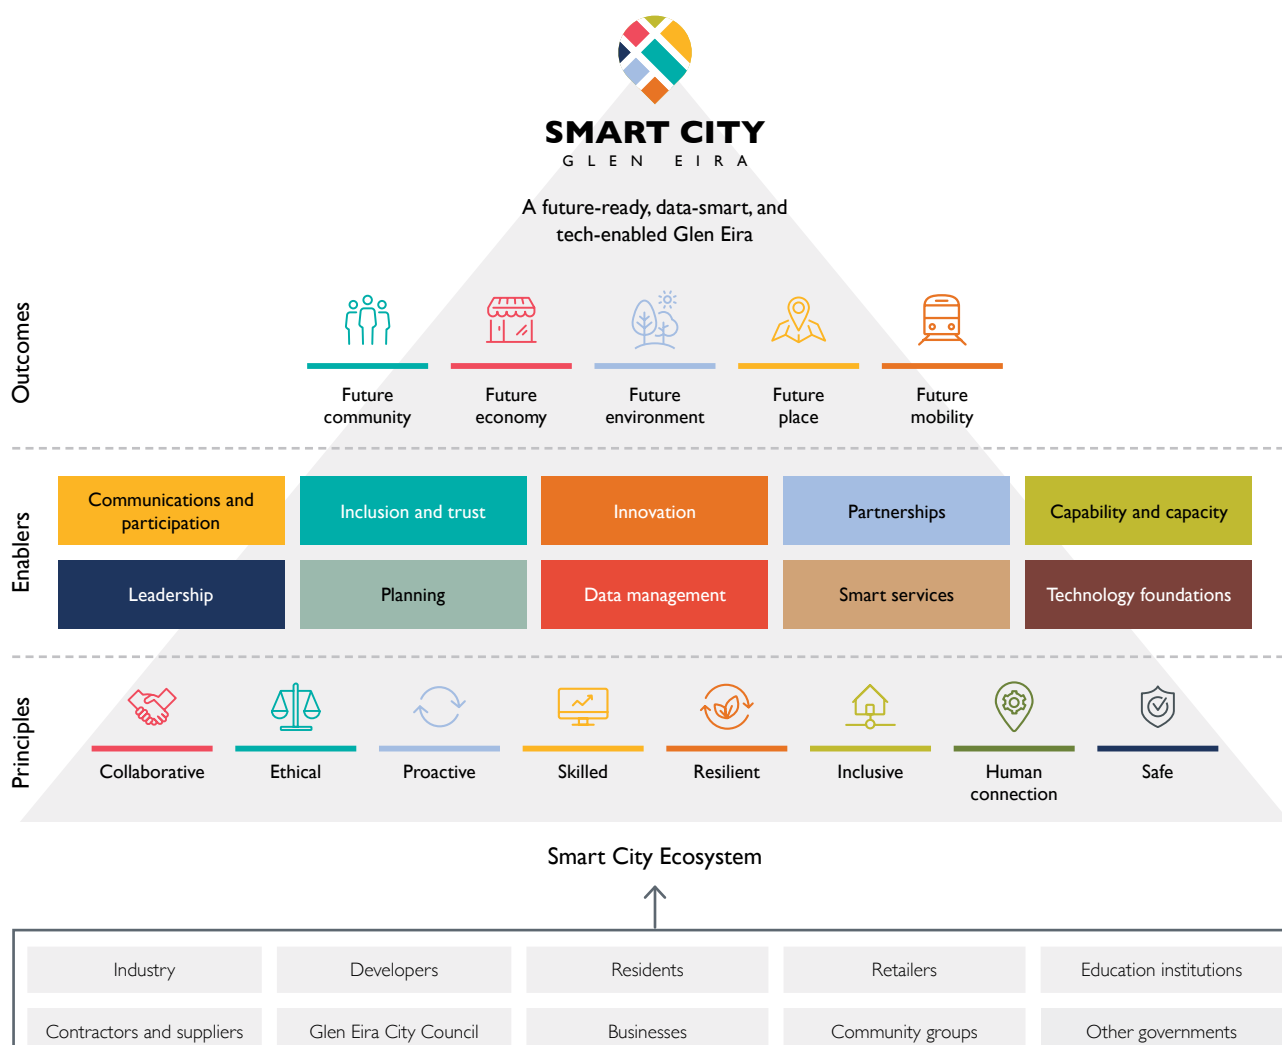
SMART CITY
GLEN EIRA

A future-ready, data-smart, and tech-enabled Glen Eira

Outcomes

Future community

Future economy

Future environment

Future place

Future mobility

Enablers

Communications and participation

Inclusion and trust

Innovation

Partnerships

Capability and capacity

Leadership

Planning

Data management

Smart services

Technology foundations

Principles

Collaborative

Ethical

Proactive

Skilled

Resilient

Inclusive

Human connection

Safe

Smart City Ecosystem

| Industry | Developers | Residents | Retailers | Education institutions |
|---|---|---|---|---|
| Contractors and suppliers | Glen Eira City Council | Businesses | Community groups | Other governments |